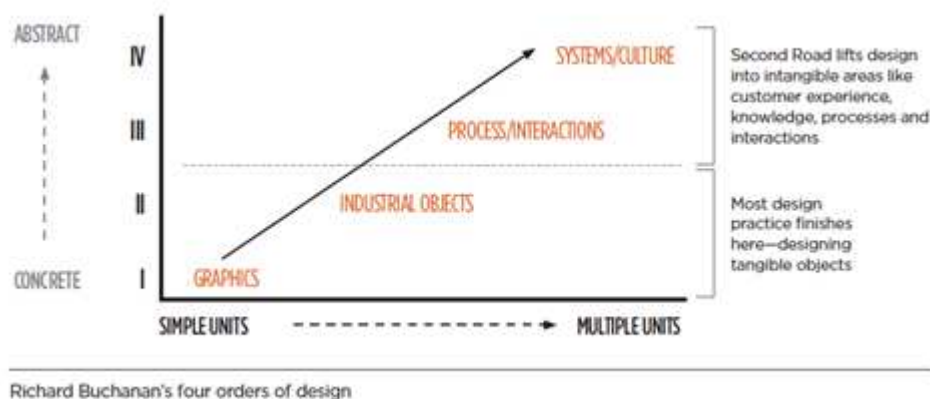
ABSTRACT

IV

SYSTEMS/CULTURE

III

PROCESS/INTERACTIONS

Second Road lifts design into intangible areas like customer experience, knowledge, processes and interactions

II

INDUSTRIAL OBJECTS

Most design practice finishes here—designing tangible objects

CONCRETE

I

GRAPHICS

SIMPLE UNITS

MULTIPLE UNITS

Richard Buchanan's four orders of design